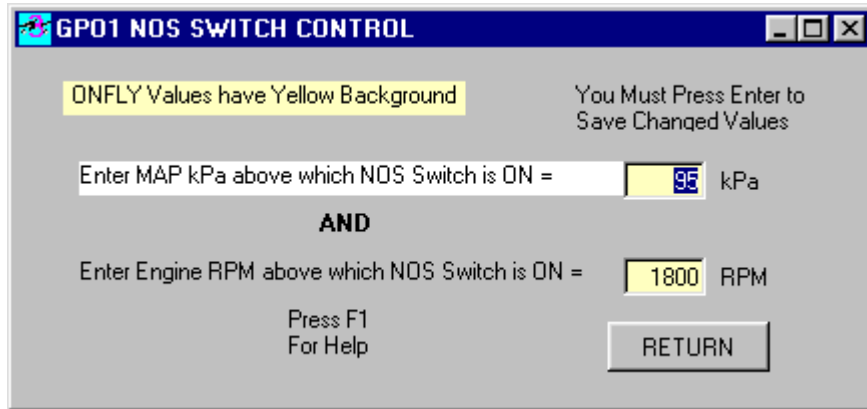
GP01 NOS SWITCH CONTROL

ONFLY Values have Yellow Background

You Must Press Enter to Save Changed Values

Enter MAP kPa above which NOS Switch is ON =

95 kPa

AND

Enter Engine RPM above which NOS Switch is ON =

1800 RPM

Press F1 For Help

RETURN